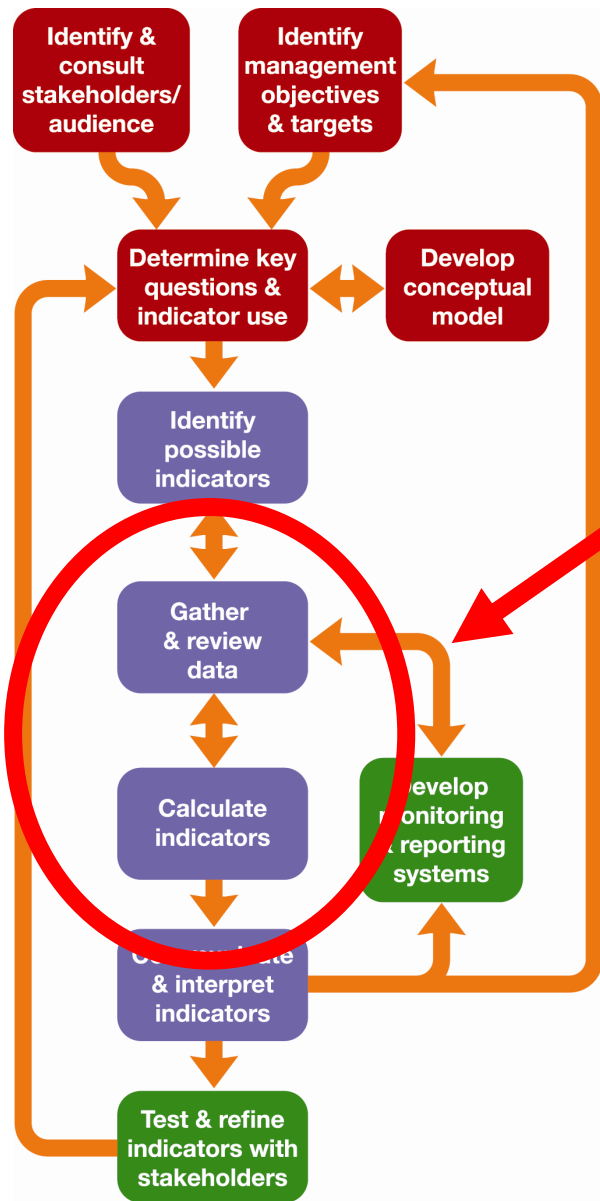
Identify & consult stakeholders/ audience

Identify management objectives & targets

Determine key questions & indicator use

Develop conceptual model

Identify possible indicators

Gather & review data

Calculate indicators

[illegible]evelop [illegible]onitoring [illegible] reporting systems

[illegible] & interpret indicators

Test & refine indicators with stakeholders